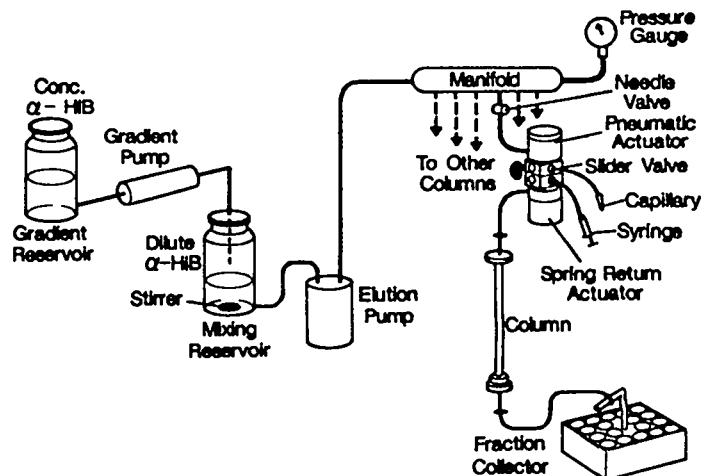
Conc. $\alpha$ - HIB

Gradient Pump

Gradient Reservoir

Dilute $\alpha$-HIB

Stirrer

Mixing Reservoir

Elution Pump

Manifold

Pressure Gauge

Needle Valve

Pneumatic Actuator

To Other Columns

Slider Valve

Capillary

Syringe

Spring Return Actuator

Column

Fraction Collector